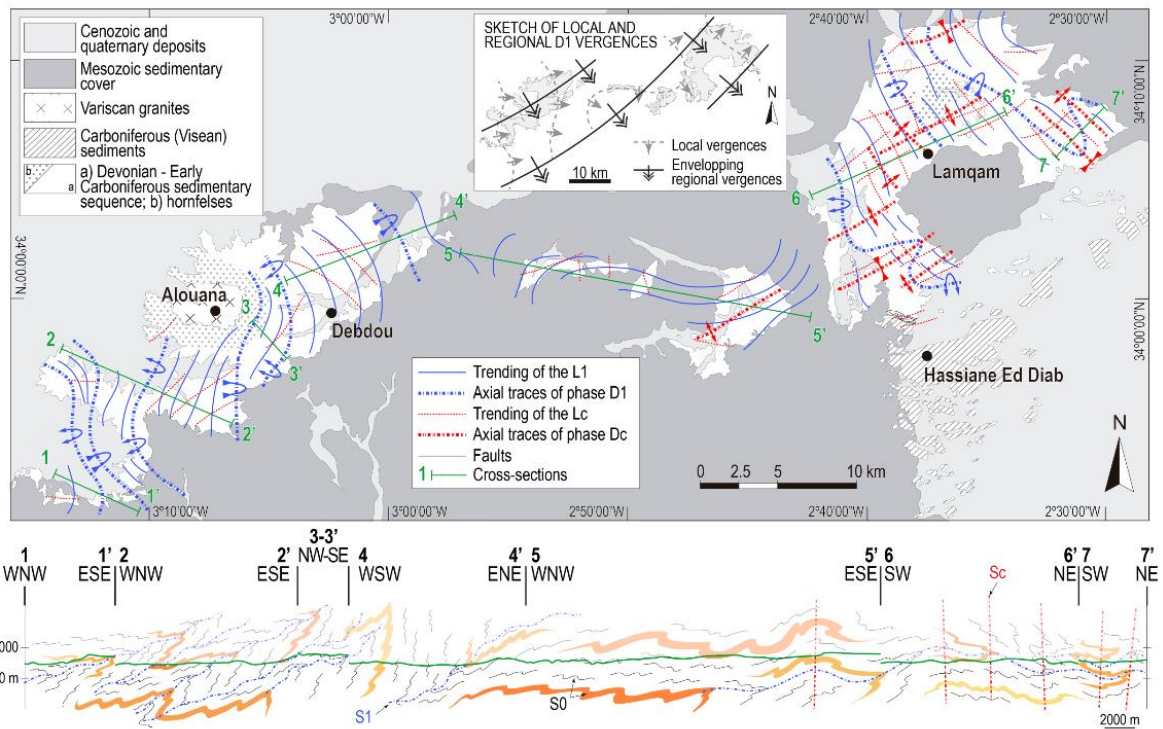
Cenozoic and quaternary deposits

Mesozoic sedimentary cover

Variscan granites

Carboniferous (Visean) sediments

a) Devonian - Early Carboniferous sedimentary sequence; b) hornfelses

b a

3°00'00"W

SKETCH OF LOCAL AND REGIONAL D1 VERGENCES

N

10 km

Local vergences

Envelopping regional vergences

2°40'00"W

2°30'00"W

34°10'00"N

34°00'00"N

34°00'00"N

Lamqam

Alouana

Debdou

Hassiane Ed Diab

1 1' 2 2' 3 3' 4 4' 5 5' 6 6' 7 7'

Trending of the L1

Axial traces of phase D1

Trending of the Lc

Axial traces of phase Dc

Faults

1 Cross-sections

0 2.5 5 10 km

N

3°10'00"W 3°00'00"W 2°50'00"W 2°40'00"W 2°30'00"W

1 WNW | 1' ESE | 2 WNW | 2' ESE | 3-3' NW-SE | 4 WSW | 4' ENE | 5 WNW | 5' ESE | 6 SW | 6' NE | 7 SW | 7' NE

Sc

000

0 m

S1

S0

2000 m